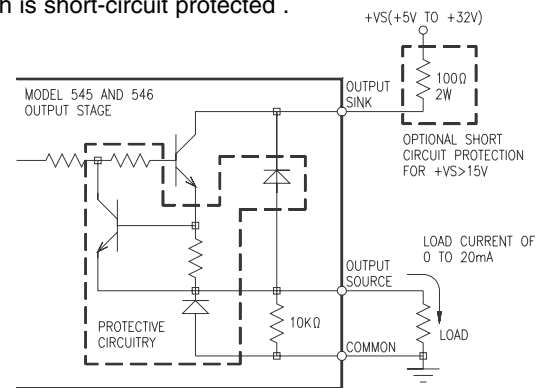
n is short-circuit protected .

+VS(+5V TO +32V)

100Ω
2W

MODEL 545 AND 546
OUTPUT STAGE

OUTPUT
SINK

OPTIONAL SHORT
CIRCUIT PROTECTION
FOR +VS>15V

LOAD CURRENT OF
0 TO 20mA

OUTPUT
SOURCE

10KΩ

LOAD

PROTECTIVE
CIRCUITRY

COMMON